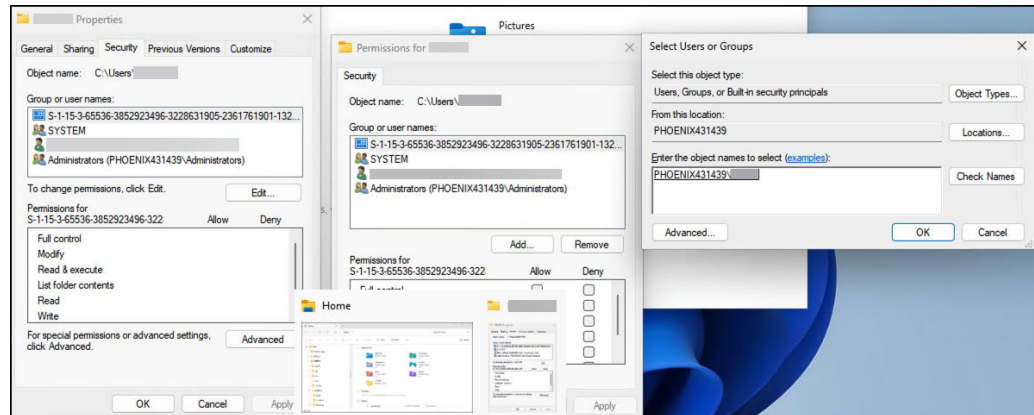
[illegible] Properties

General Sharing Security Previous Versions Customize

Object name: C:\Users\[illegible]

Group or user names:

S-1-15-3-65536-3852923496-3228631905-2361761901-132...
SYSTEM
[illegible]
Administrators (PHOENIX431439\Administrators)

To change permissions, click Edit.

Edit...

Permissions for S-1-15-3-65536-3852923496-322

Allow Deny

Full control
Modify
Read & execute
List folder contents
Read
Write

For special permissions or advanced settings, click Advanced.

Advanced

OK Cancel Apply

Pictures

Permissions for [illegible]

Security

Object name: C:\Users\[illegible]

Group or user names:

S-1-15-3-65536-3852923496-3228631905-2361761901-132...
SYSTEM
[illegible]
Administrators (PHOENIX431439\Administrators)

Add... Remove

Permissions for S-1-15-3-65536-3852923496-322

Allow Deny

Full control

Apply

Home

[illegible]

Select Users or Groups

Select this object type:

Users, Groups, or Built-in security principals

Object Types...

From this location:

PHOENIX431439

Locations...

Enter the object names to select (examples):

PHOENIX431439\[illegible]

Check Names

Advanced...

OK Cancel